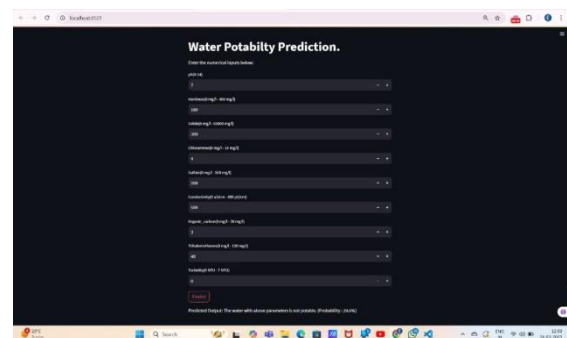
localhost:8501

Water Potabilty Prediction.

Enter the numerical inputs below:

pH(0-14)

7

Hardness(0 mg/l - 400 mg/l)

100

Solids(0 mg/l - 60000 mg/l)

200

Chloramines(0 mg/l - 14 mg/l)

4

Sulfate(0 mg/l - 500 mg/l)

200

Conductivity(0 μS/cm - 800 μS/cm)

100

Organic_carbon(0 mg/l - 30 mg/l)

3

Trihalomethanes(0 mg/l - 130 mg/l)

40

Turbidity(0 NTU - 7 NTU)

4

Predict

Predicted Output: The water with above parameters is not potable. (Probability : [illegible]%)

29°C

Search

ENG
IN

12:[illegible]
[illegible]